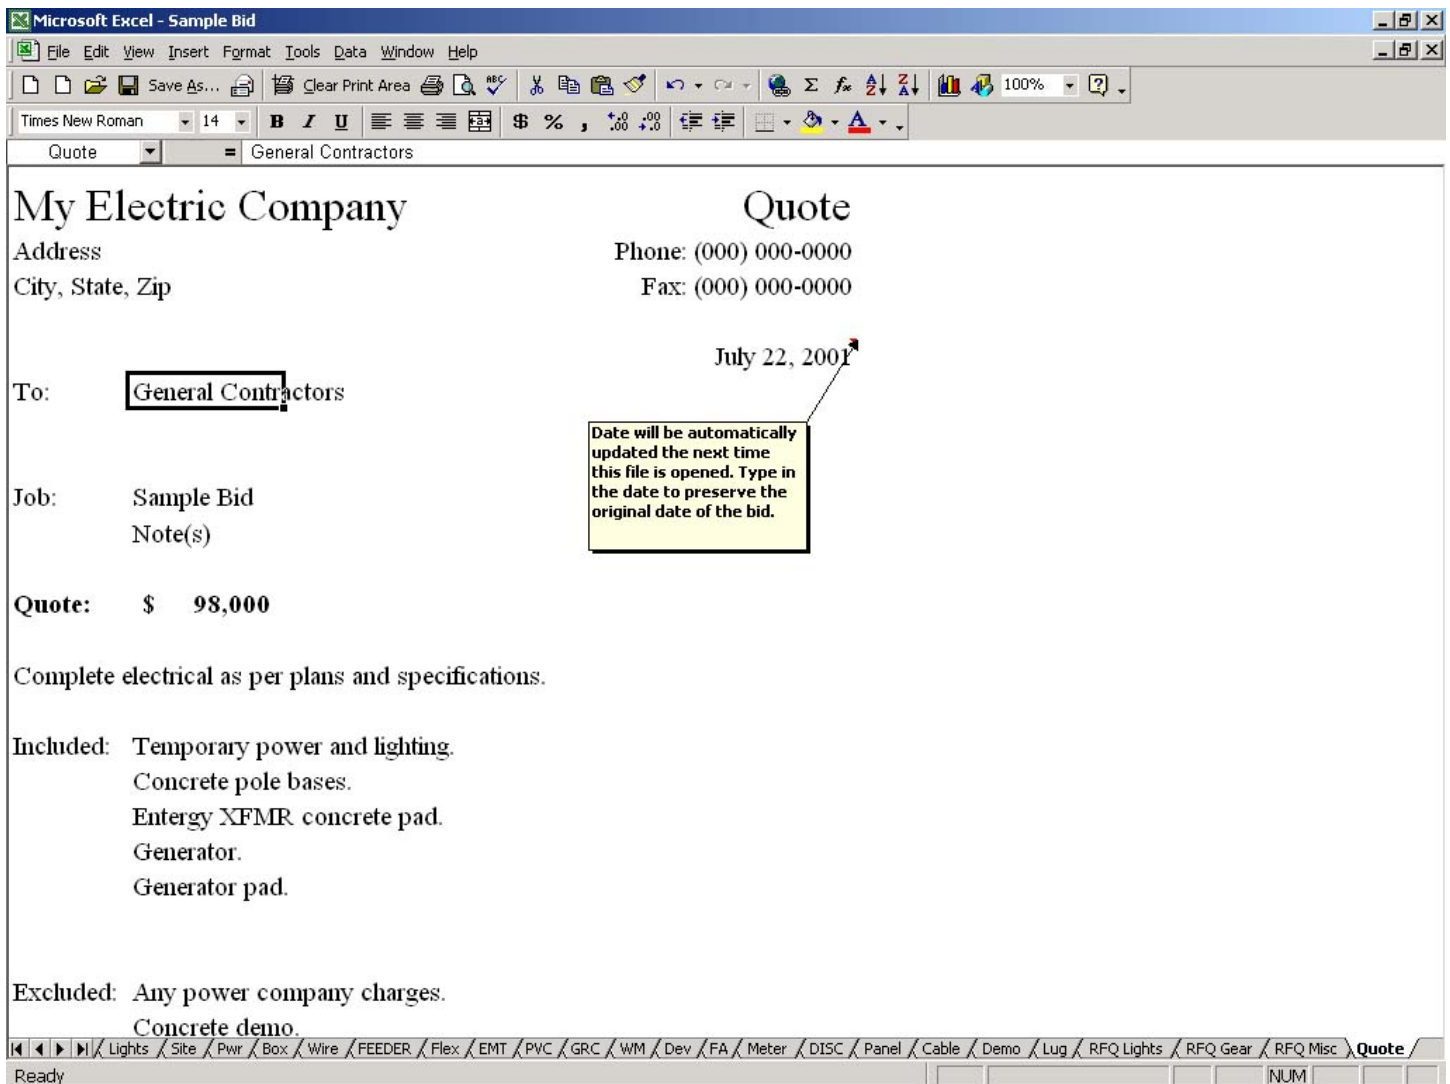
Microsoft Excel - Sample Bid

File Edit View Insert Format Tools Data Window Help

Save As... Clear Print Area 100%

Times New Roman 14 B I U $ % ,

Quote = General Contractors

My Electric Company

Quote

Address

Phone: (000) 000-0000

City, State, Zip

Fax: (000) 000-0000

July 22, 2001

To: General Contractors

Date will be automatically updated the next time this file is opened. Type in the date to preserve the original date of the bid.

Job: Sample Bid
Note(s)

**Quote: $ 98,000**

Complete electrical as per plans and specifications.

Included: Temporary power and lighting.
Concrete pole bases.
Entergy XFMR concrete pad.
Generator.
Generator pad.

Excluded: Any power company charges.
Concrete demo.

Lights / Site / Pwr / Box / Wire / FEEDER / Flex / EMT / PVC / GRC / WM / Dev / FA / Meter / DISC / Panel / Cable / Demo / Lug / RFQ Lights / RFQ Gear / RFQ Misc / Quote /

Ready

NUM